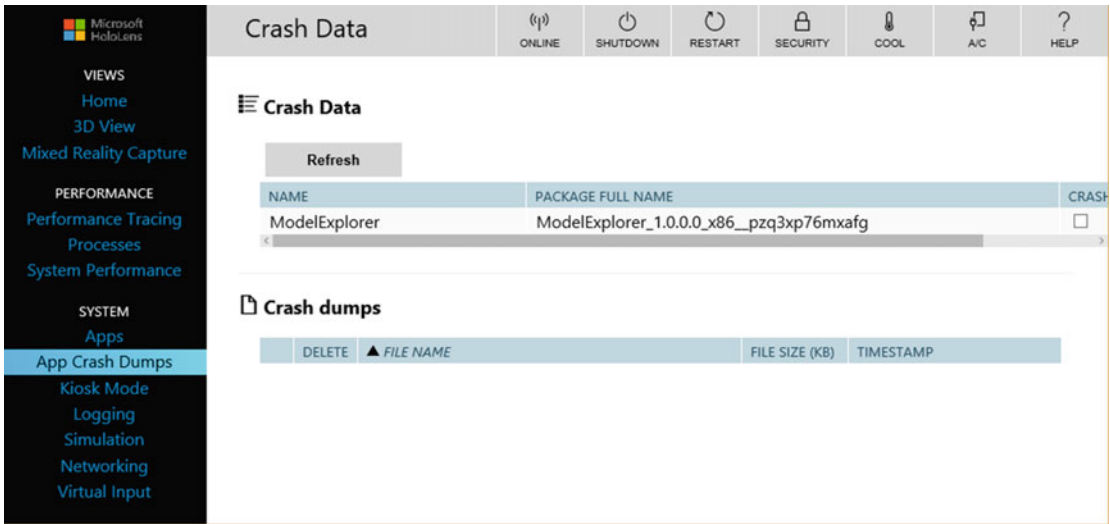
Microsoft HoloLens

VIEWS
Home
3D View
Mixed Reality Capture

PERFORMANCE
Performance Tracing
Processes
System Performance

SYSTEM
Apps
App Crash Dumps
Kiosk Mode
Logging
Simulation
Networking
Virtual Input

Crash Data

ONLINE
SHUTDOWN
RESTART
SECURITY
COOL
A/C
HELP

Crash Data

Refresh

| NAME | PACKAGE FULL NAME | CRASH |
|---|---|---|
| ModelExplorer | ModelExplorer_1.0.0.0_x86__pzq3xp76mxafg | ☐ |

Crash dumps

| | DELETE | ▲ FILE NAME | FILE SIZE (KB) | TIMESTAMP |
|---|---|---|---|---|